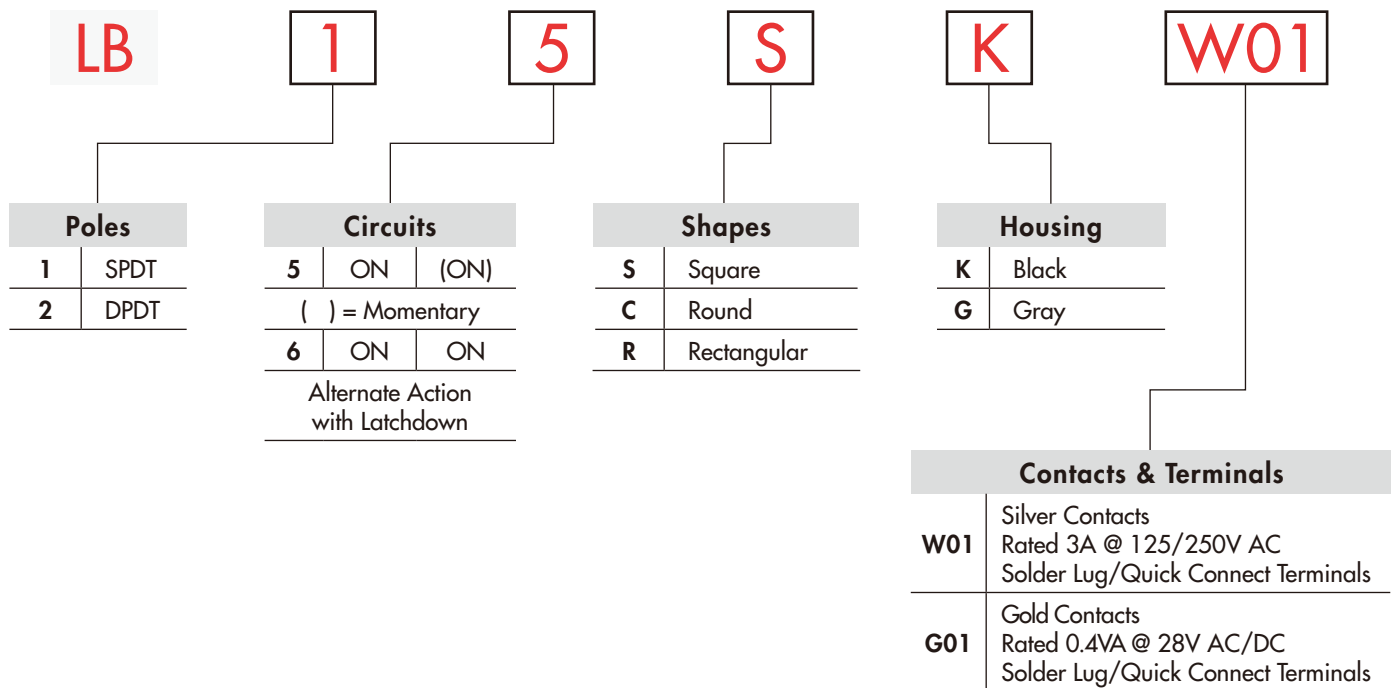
LB 1 5 S K W01

| Poles | |
|---|---|
| 1 | SPDT |
| 2 | DPDT |

| Circuits | | |
|---|---|---|
| 5 | ON | (ON) |
| ( ) = Momentary | | |
| 6 | ON | ON |
| Alternate Action with Latchdown | | |

| Shapes | |
|---|---|
| S | Square |
| C | Round |
| R | Rectangular |

| Housing | |
|---|---|
| K | Black |
| G | Gray |

| Contacts & Terminals | |
|---|---|
| W01 | Silver Contacts<br>Rated 3A @ 125/250V AC<br>Solder Lug/Quick Connect Terminals |
| G01 | Gold Contacts<br>Rated 0.4VA @ 28V AC/DC<br>Solder Lug/Quick Connect Terminals |